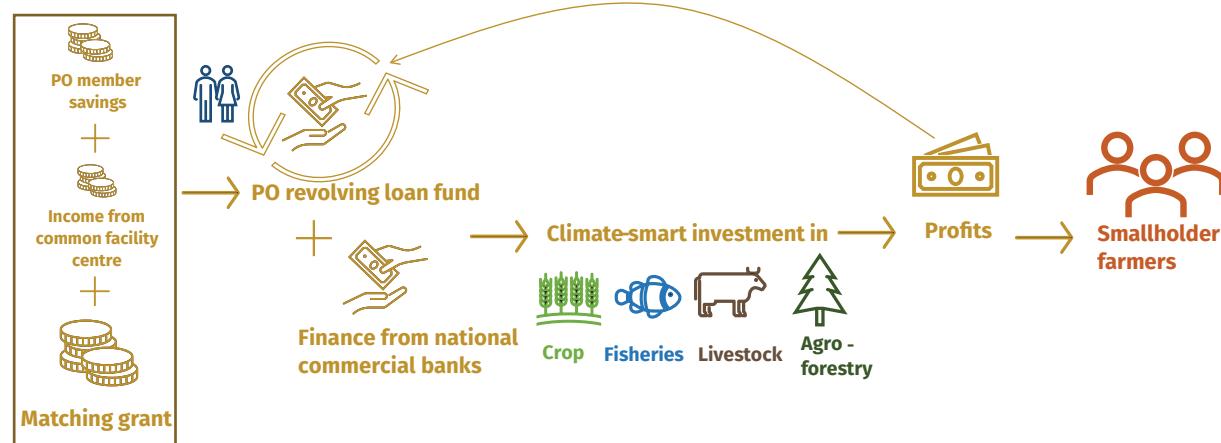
PO member savings

+

Income from common facility centre

+

Matching grant

PO revolving loan fund

+

Finance from national commercial banks

Climate-smart investment in

Crop

Fisheries

Livestock

Agro - forestry

Profits

Smallholder farmers